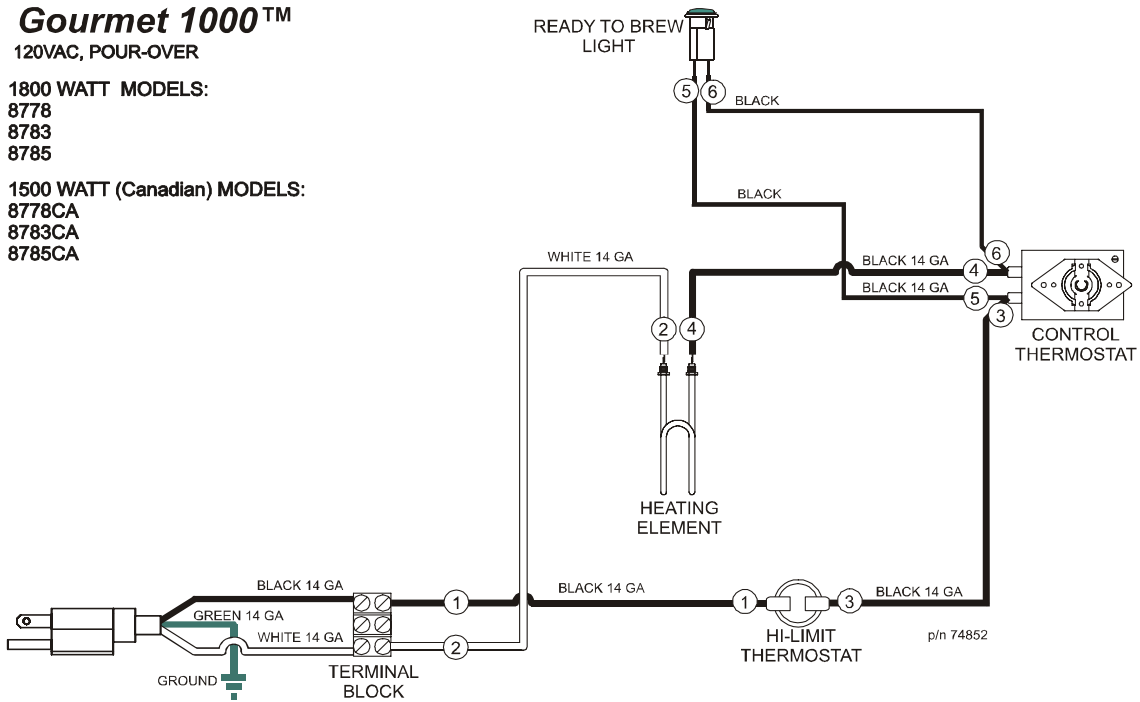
Gourmet 1000™
120VAC, POUR-OVER

1800 WATT MODELS:
8778
8783
8785

1500 WATT (Canadian) MODELS:
8778CA
8783CA
8785CA

READY TO BREW LIGHT

5 6

BLACK

BLACK

WHITE 14 GA

BLACK 14 GA

BLACK 14 GA

6

4

5

3

CONTROL THERMOSTAT

2 4

HEATING ELEMENT

BLACK 14 GA

GREEN 14 GA

WHITE 14 GA

GROUND

TERMINAL BLOCK

1

2

BLACK 14 GA

1

3

BLACK 14 GA

HI-LIMIT THERMOSTAT

p/n 74852